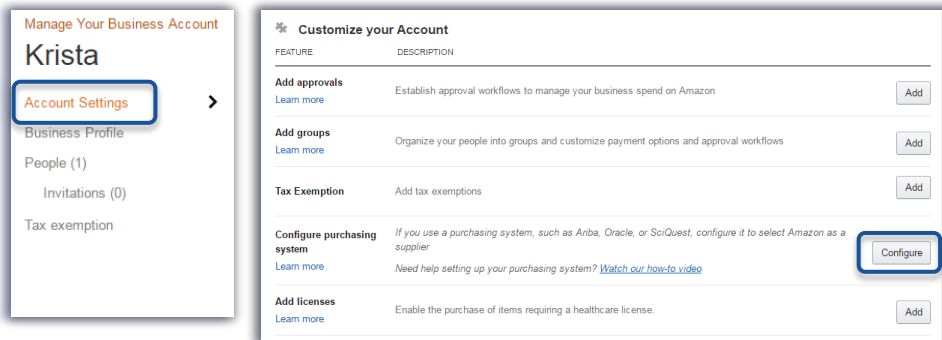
Manage Your Business Account

Krista

Account Settings

Business Profile

People (1)

Invitations (0)

Tax exemption

Customize your Account

| FEATURE | DESCRIPTION | |
|---|---|---|
| Add approvals Learn more | Establish approval workflows to manage your business spend on Amazon | Add |
| Add groups Learn more | Organize your people into groups and customize payment options and approval workflows | Add |
| Tax Exemption | Add tax exemptions | Add |
| Configure purchasing system Learn more | If you use a purchasing system, such as Ariba, Oracle, or SciQuest, configure it to select Amazon as a supplier. Need help setting up your purchasing system? Watch our how-to video | Configure |
| Add licenses Learn more | Enable the purchase of items requiring a healthcare license. | Add |